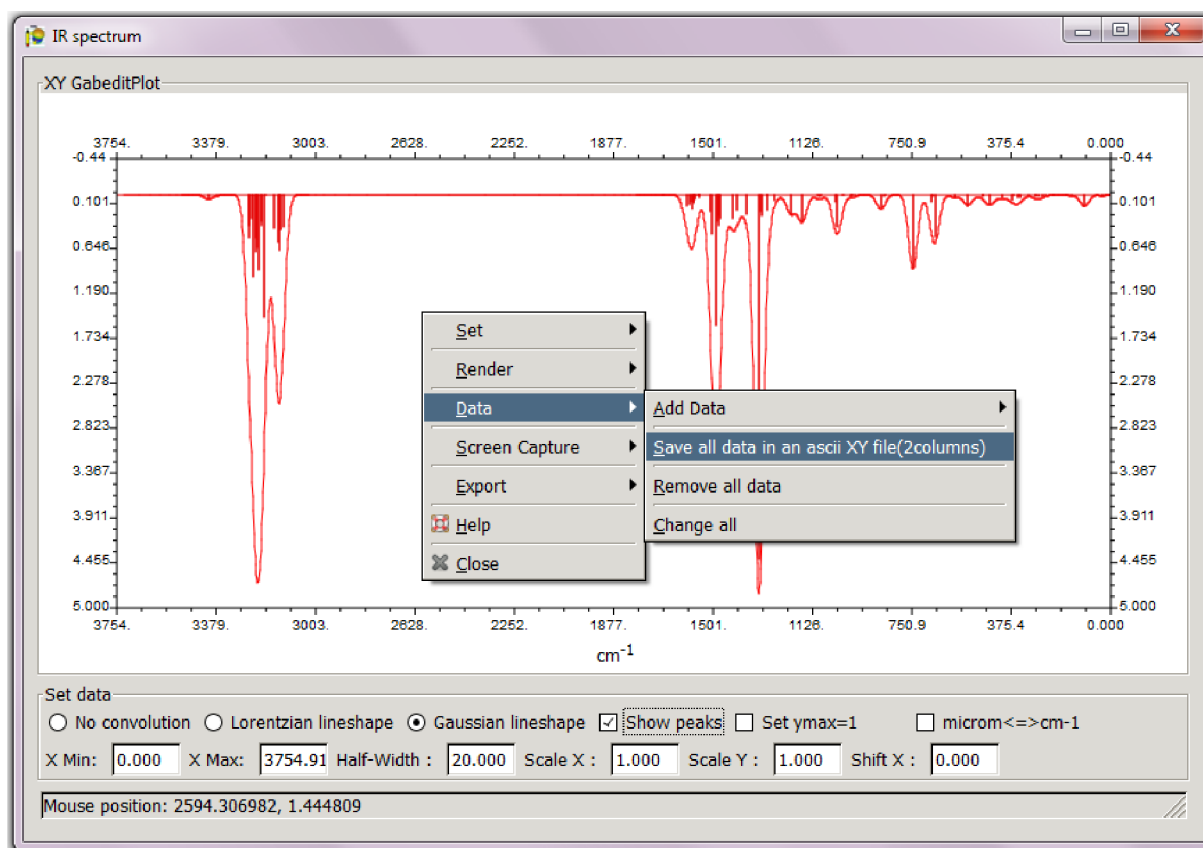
IR spectrum

XY GabeditPlot

3754. 3379. 3003. 2628. 2252. 1877. 1501. 1126. 750.9 375.4 0.000

-0.44
0.101
0.646
1.190
1.734
2.278
2.823
3.367
3.911
4.455
5.000

-0.44
0.101
0.646
1.190
1.734
2.278
2.823
3.367
3.911
4.455
5.000

3754. 3379. 3003. 2628. 2252. 1877. 1501. 1126. 750.9 375.4 0.000

$cm^{-1}$

Set
Render
Data
Screen Capture
Export
Help
Close

Add Data
Save all data in an ascii XY file(2columns)
Remove all data
Change all

Set data
No convolution
Lorentzian lineshape
Gaussian lineshape
Show peaks
Set ymax=1
microm<=>cm-1

X Min: 0.000 X Max: 3754.91 Half-Width : 20.000 Scale X : 1.000 Scale Y : 1.000 Shift X : 0.000

Mouse position: 2594.306982, 1.444809